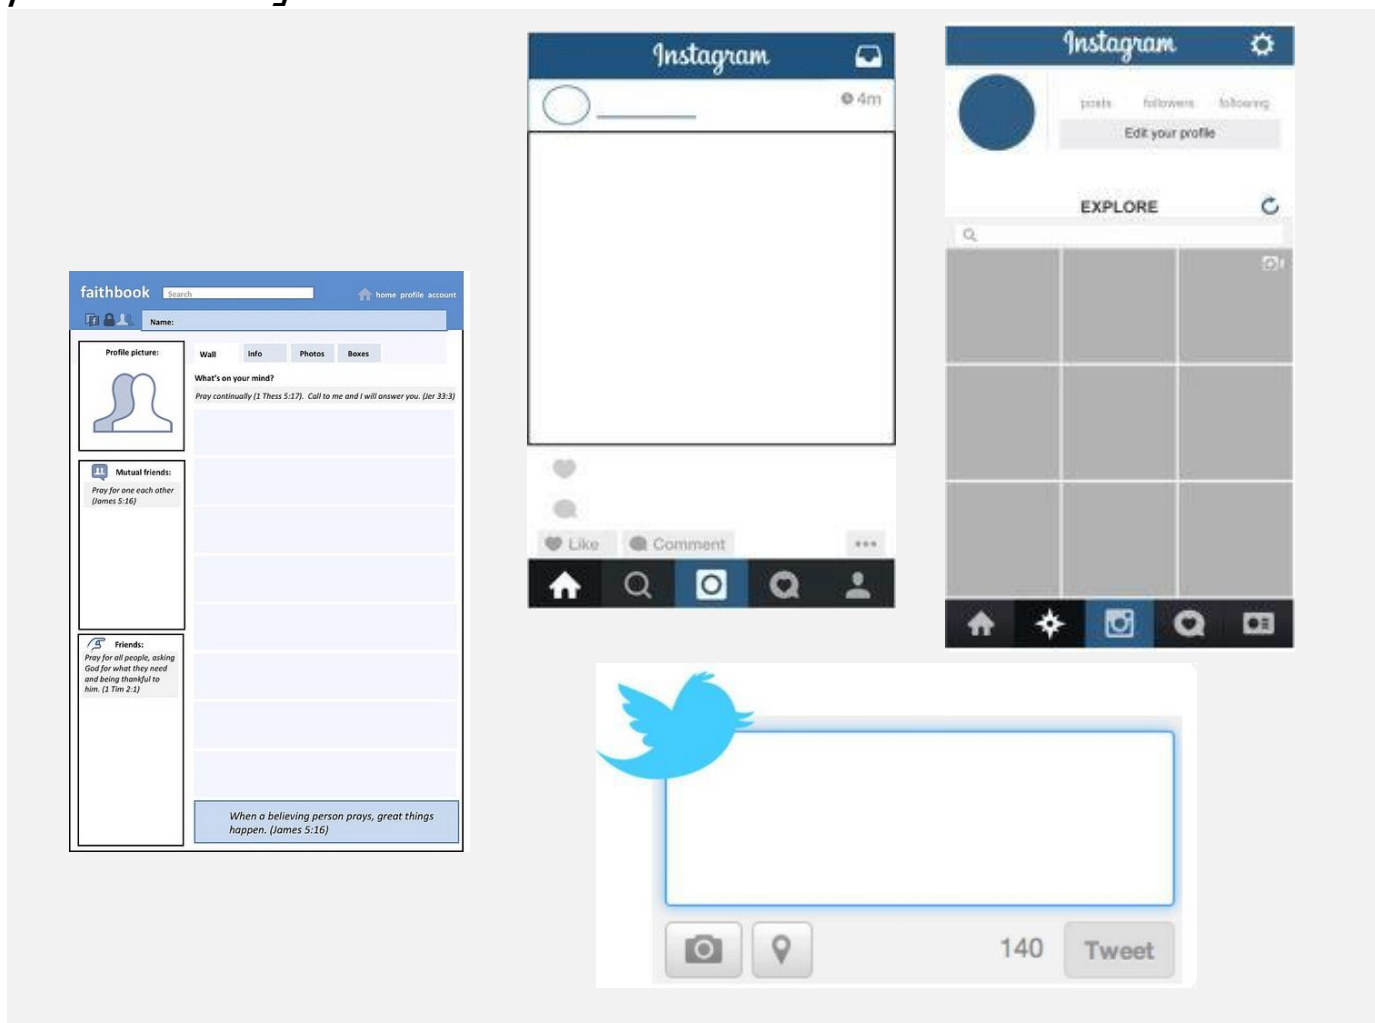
faithbook Search home profile account

Name:

Profile picture:

Wall Info Photos Boxes

What's on your mind?

Pray continually (1 Thess 5:17). Call to me and I will answer you. (Jer 33:3)

Mutual friends:

Pray for one each other (James 5:16)

Friends:

Pray for all people, asking God for what they need and being thankful to him. (1 Tim 2:1)

When a believing person prays, great things happen. (James 5:16)

Instagram

4m

Like Comment •••

Instagram

posts followers following

Edit your profile

EXPLORE

140 Tweet